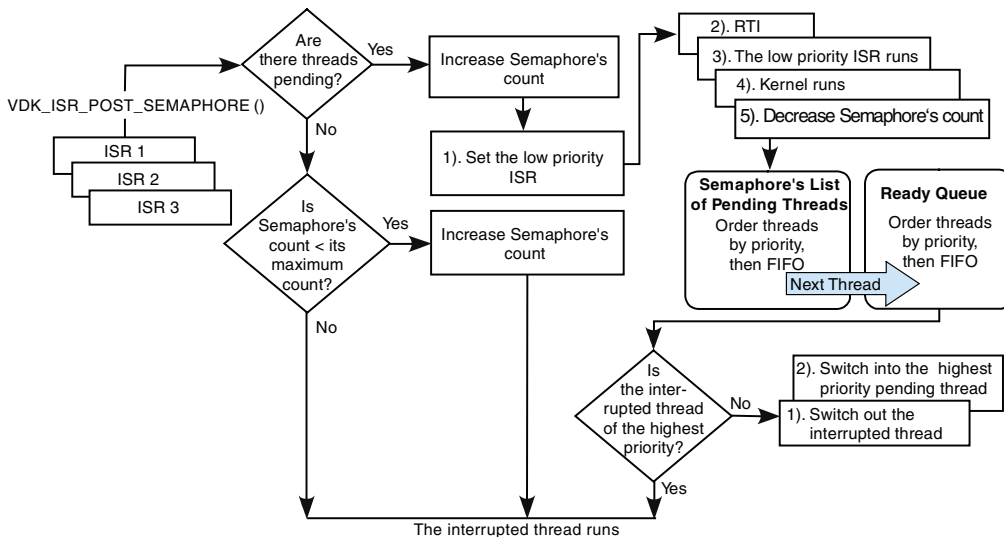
VDK_ISR_POST_SEMAPHORE ()

ISR 1

ISR 2

ISR 3

Are there threads pending?

Yes

No

Increase Semaphore's count

1). Set the low priority ISR

2). RTI

3). The low priority ISR runs

4). Kernel runs

5). Decrease Semaphore's count

Semaphore's List of Pending Threads

Order threads by priority, then FIFO

Ready Queue

Order threads by priority, then FIFO

Next Thread

Is Semaphore's count < its maximum count?

Yes

Increase Semaphore's count

No

Is the interrupted thread of the highest priority?

No

2). Switch into the highest priority pending thread

1). Switch out the interrupted thread

Yes

The interrupted thread runs